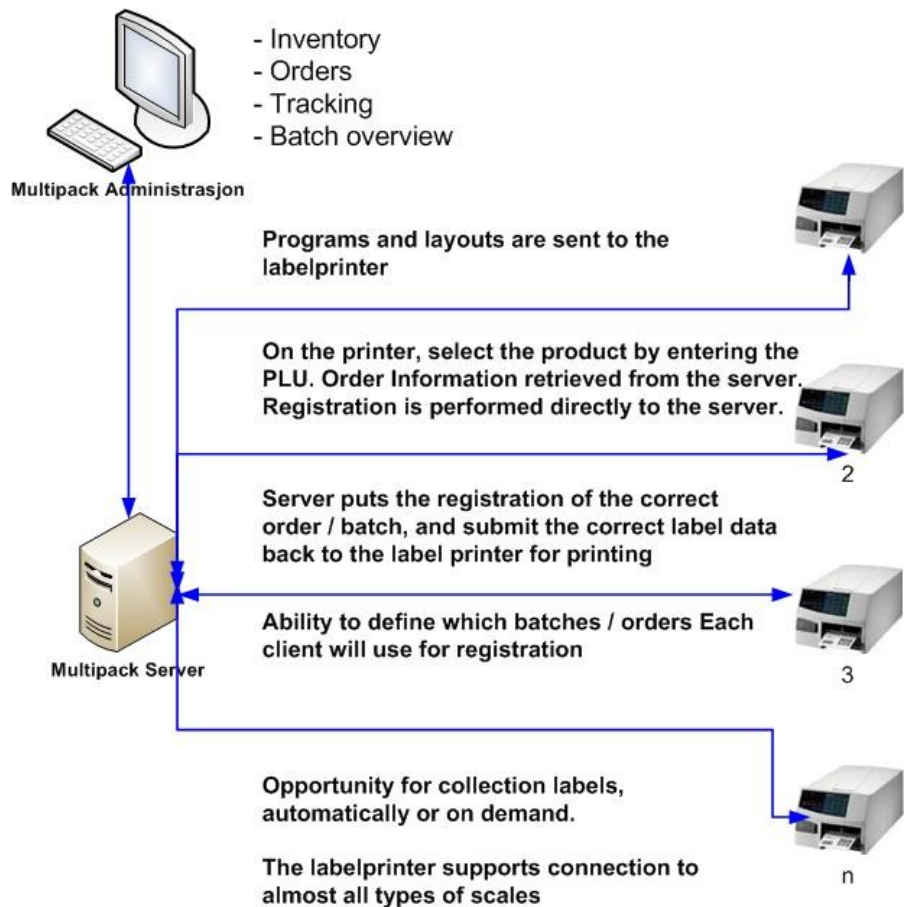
- Inventory
- Orders
- Tracking
- Batch overview

Multipack Administrasjon

Programs and layouts are sent to the labelprinter

On the printer, select the product by entering the PLU. Order Information retrieved from the server. Registration is performed directly to the server.

2

Server puts the registration of the correct order / batch, and submit the correct label data back to the label printer for printing

Ability to define which batches / orders Each client will use for registration

3

Multipack Server

Opportunity for collection labels, automatically or on demand.

The labelprinter supports connection to almost all types of scales

n